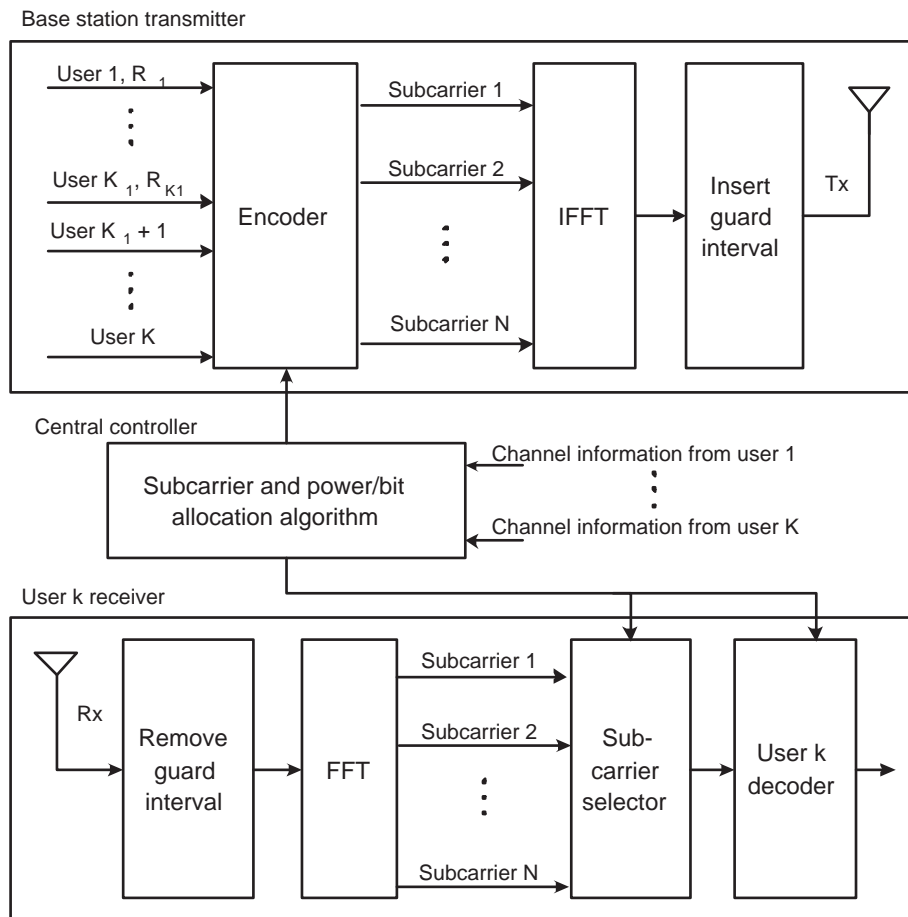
Base station transmitter

User 1, $R_1$

User $K_1$, $R_{K1}$

User $K_1 + 1$

User K

Encoder

Subcarrier 1

Subcarrier 2

Subcarrier N

IFFT

Insert guard interval

Tx

Central controller

Subcarrier and power/bit allocation algorithm

Channel information from user 1

Channel information from user K

User k receiver

Rx

Remove guard interval

FFT

Subcarrier 1

Subcarrier 2

Subcarrier N

Sub-carrier selector

User k decoder